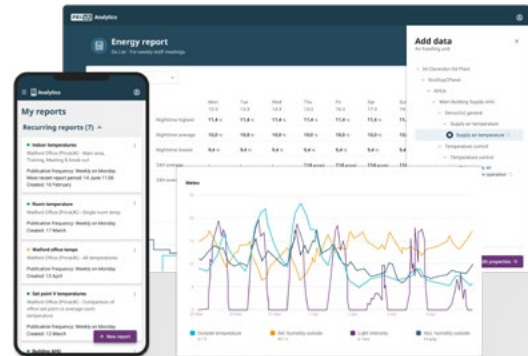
PRIVA Analytics

Energy report

Mon Tue Wed Thu Fri Sat Sun

Nighttime highest 11.4 11.4 11.4 11.4 11.4 11.4

Nighttime average 10.0 10.0 10.0 10.0 10.0 10.0

Nighttime lowest 9.4 9.4 9.4 9.4 9.4 9.4

Add data

Supply air temperature

Temperature control

Analytics

My reports

Recurring reports (7)

Indoor temperatures

Publication frequency: Weekly on Monday

Created: 10 February

Room temperature

Publication frequency: Weekly on Monday

Created: 17 March

Watford office temps

Publication frequency: Weekly on Monday

Created: 15 April

Set point temperatures

Publication frequency: Weekly on Monday

+ New report

Meters

Outside temperature

Rel. humidity outside

Light intensity

Abs. humidity outside